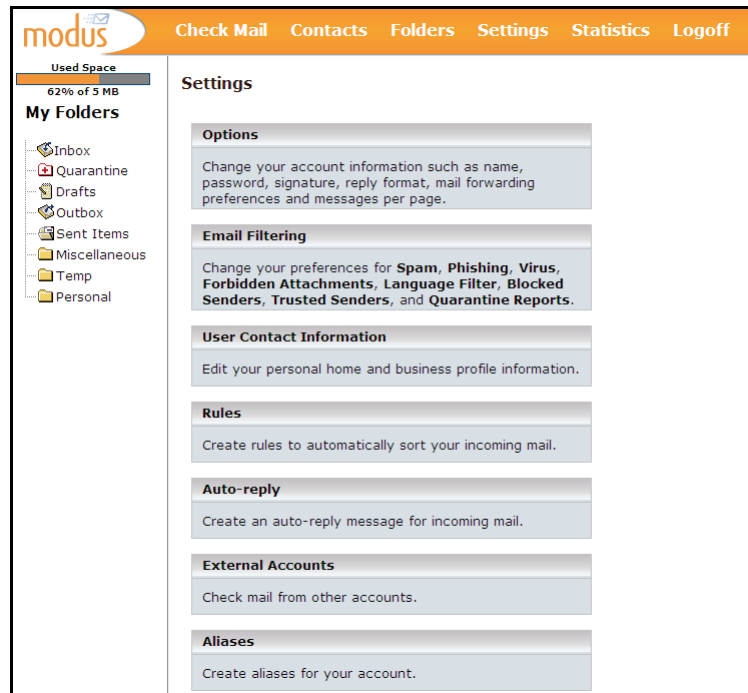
modus

Check Mail Contacts Folders Settings Statistics Logoff

Used Space
62% of 5 MB

My Folders

Inbox
Quarantine
Drafts
Outbox
Sent Items
Miscellaneous
Temp
Personal

Settings

Options

Change your account information such as name, password, signature, reply format, mail forwarding preferences and messages per page.

Email Filtering

Change your preferences for **Spam**, **Phishing**, **Virus**, **Forbidden Attachments**, **Language Filter**, **Blocked Senders**, **Trusted Senders**, and **Quarantine Reports**.

User Contact Information

Edit your personal home and business profile information.

Rules

Create rules to automatically sort your incoming mail.

Auto-reply

Create an auto-reply message for incoming mail.

External Accounts

Check mail from other accounts.

Aliases

Create aliases for your account.